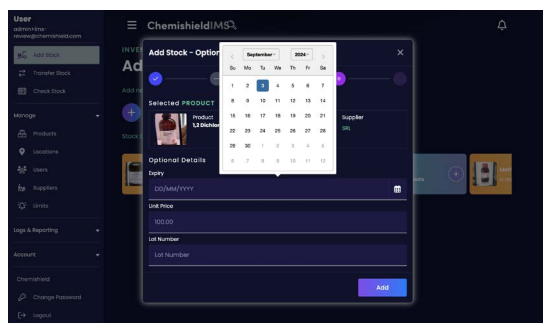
User
admin+ims-review@chemishield.com

Add Stock
Transfer Stock
Check Stock

Manage
Products
Locations
Users
Suppliers
Limits

Logs & Reporting

Account

Chemishield
Change Password
Logout

ChemishieldIMS

INVE
Ad
Add n
Stock

Add Stock - Optio

Selected PRODUCT
Product
1,2 Dichlo

Supplier
SRL

Optional Details
Expiry
DD/MM/YYYY
Unit Price
100.00
Lot Number
Lot Number

Add

September 2024

| Su | Mo | Tu | We | Th | Fr | Sa |
|---|---|---|---|---|---|---|
| 1 | 2 | 3 | 4 | 5 | 6 | 7 |
| 8 | 9 | 10 | 11 | 12 | 13 | 14 |
| 15 | 16 | 17 | 18 | 19 | 20 | 21 |
| 22 | 23 | 24 | 25 | 26 | 27 | 28 |
| 29 | 30 | 1 | 2 | 3 | 4 | 5 |
| 6 | 7 | 8 | 9 | 10 | 11 | 12 |